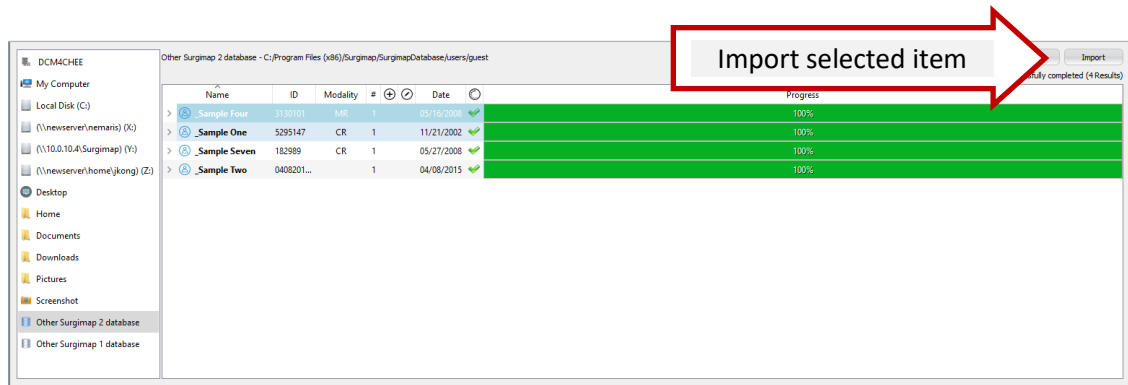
DCM4CHEE
My Computer
Local Disk (C:)
(\\newserver\nemaris) (X:)
(\\10.0.10.4\Surgimap) (Y:)
(\\newserver\home\jkong) (Z:)
Desktop
Home
Documents
Downloads
Pictures
Screenshot
Other Surgimap 2 database
Other Surgimap 1 database

Other Surgimap 2 database - C:/Program Files (x86)/Surgimap/SurgimapDatabase/users/guest

Import selected item

Import

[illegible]fully completed (4 Results)

| Name | ID | Modality | # | Date | Progress |
|---|---|---|---|---|---|
| _Sample Four | 3130101 | MR | 1 | 05/16/2008 | 100% |
| _Sample One | 5295147 | CR | 1 | 11/21/2002 | 100% |
| _Sample Seven | 182989 | CR | 1 | 05/27/2008 | 100% |
| _Sample Two | 0408201... | | 1 | 04/08/2015 | 100% |